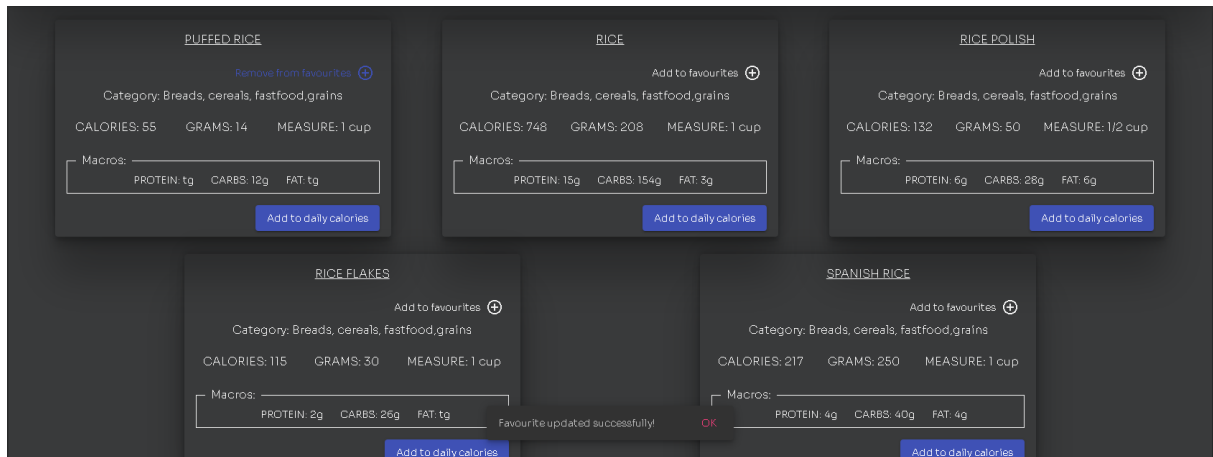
PUFFED RICE

Remove from favourites

Category: Breads, cereals, fastfood,grains

CALORIES: 55 GRAMS: 14 MEASURE: 1 cup

Macros:
PROTEIN: tg CARBS: 12g FAT: tg

Add to daily calories

RICE

Add to favourites

Category: Breads, cereals, fastfood,grains

CALORIES: 748 GRAMS: 208 MEASURE: 1 cup

Macros:
PROTEIN: 15g CARBS: 154g FAT: 3g

Add to daily calories

RICE POLISH

Add to favourites

Category: Breads, cereals, fastfood,grains

CALORIES: 132 GRAMS: 50 MEASURE: 1/2 cup

Macros:
PROTEIN: 6g CARBS: 28g FAT: 6g

Add to daily calories

RICE FLAKES

Add to favourites

Category: Breads, cereals, fastfood,grains

CALORIES: 115 GRAMS: 30 MEASURE: 1 cup

Macros:
PROTEIN: 2g CARBS: 26g FAT: tg

Add to daily calories

SPANISH RICE

Add to favourites

Category: Breads, cereals, fastfood,grains

CALORIES: 217 GRAMS: 250 MEASURE: 1 cup

Macros:
PROTEIN: 4g CARBS: 40g FAT: 4g

Add to daily calories

Favourite updated successfully! OK